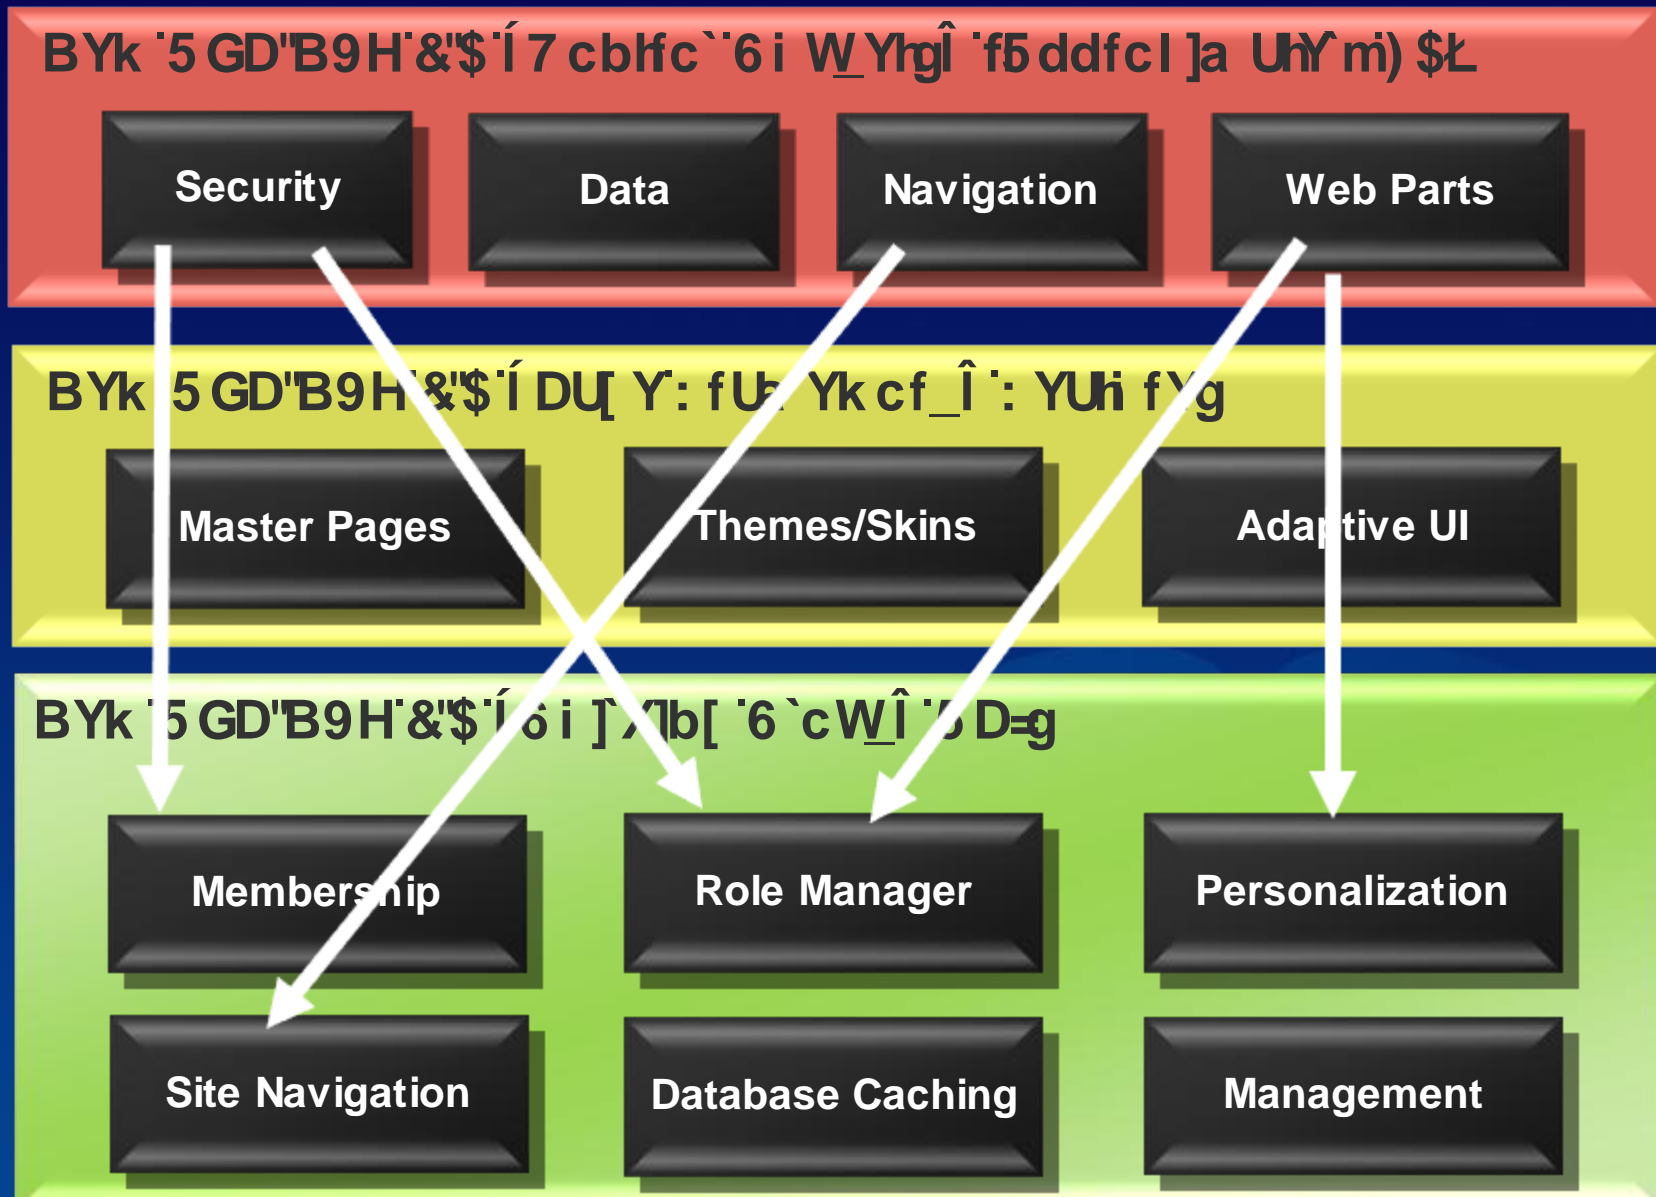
BYk 5 GD'B9H &'\$ Í 7 cblfc``6 i W\_YhgÎ f5 ddfcl ]a UhY m) \$Ł

Security

Data

Navigation

Web Parts

BYk 5 GD'B9H &'\$ Í DU[ Y: f Ua Yk cf\_Î : YUh f Yg

Master Pages

Themes/Skins

Adaptive UI

BYk 5 GD'B9H &'\$ Í 6 i ]`X]b[ 6 `c W\_Î 5 D=g

Membership

Role Manager

Personalization

Site Navigation

Database Caching

Management